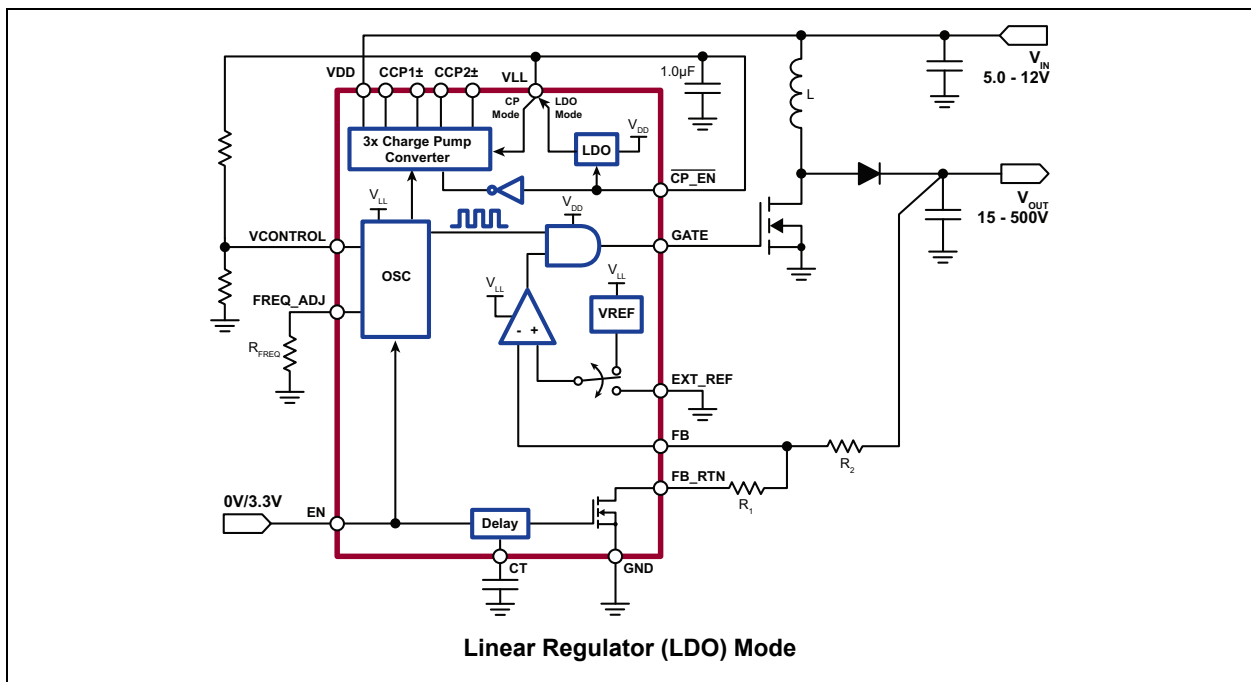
VDD CCP1± CCP2± VLL

CP Mode

LDO Mode

1.0µF

$V_{IN}$
5.0 - 12V

L

$V_{DD}$

3x Charge Pump Converter

LDO

$\overline{CP\_EN}$

$V_{OUT}$
15 - 500V

$V_{LL}$

$V_{DD}$

GATE

VCONTROL

OSC

$V_{LL}$

$V_{LL}$

FREQ_ADJ

VREF

$R_{FREQ}$

- +

EXT_REF

FB

$R_2$

FB_RTN

$R_1$

0V/3.3V

EN

Delay

CT

GND

Linear Regulator (LDO) Mode